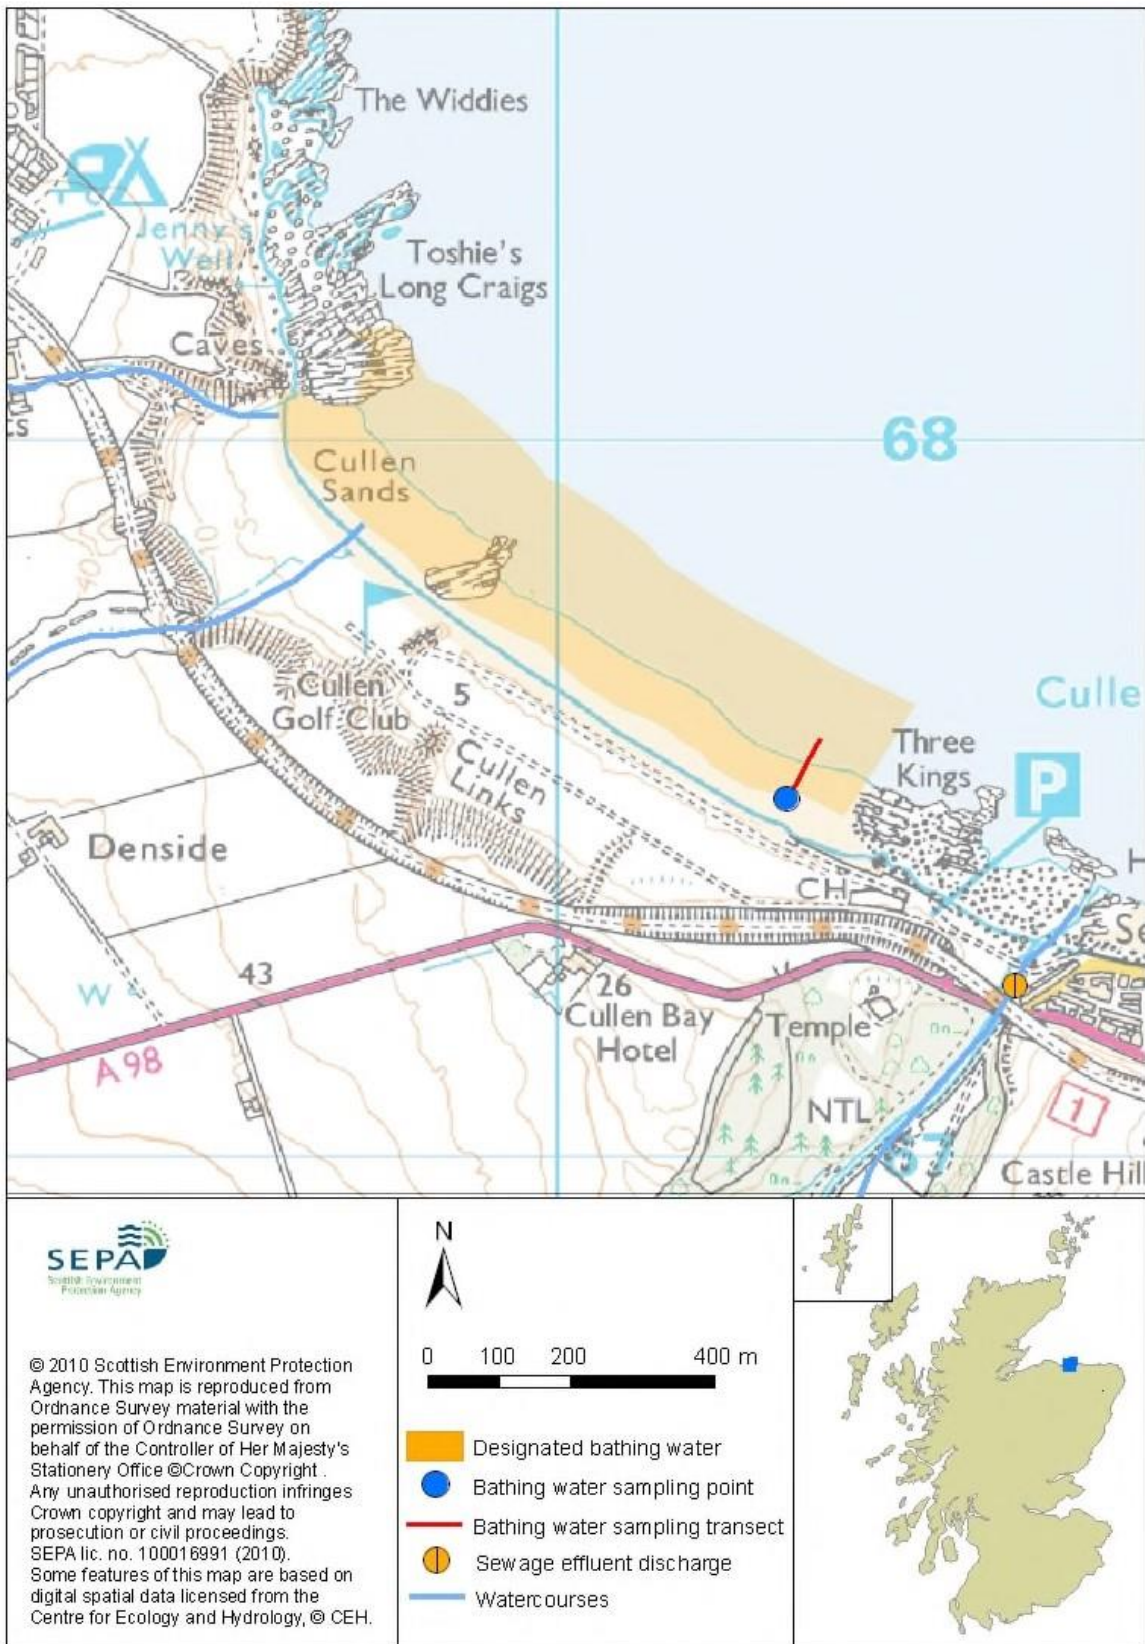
The Widdies

Jenny's Well

Toshie's Long Craigs

Caves

68

Cullen Sands

Cullen Golf Club

5

Cullen Links

Culle

Three Kings

P

Denside

CH

43

26

Cullen Bay Hotel

Temple

NTL

A98

W

Castle Hill

SEPA
Scottish Environment Protection Agency

© 2010 Scottish Environment Protection Agency. This map is reproduced from Ordnance Survey material with the permission of Ordnance Survey on behalf of the Controller of Her Majesty's Stationery Office ©Crown Copyright . Any unauthorised reproduction infringes Crown copyright and may lead to prosecution or civil proceedings. SEPA lic. no. 100016991 (2010). Some features of this map are based on digital spatial data licensed from the Centre for Ecology and Hydrology, © CEH.

N

0 100 200 400 m

Designated bathing water
Bathing water sampling point
Bathing water sampling transect
Sewage effluent discharge
Watercourses